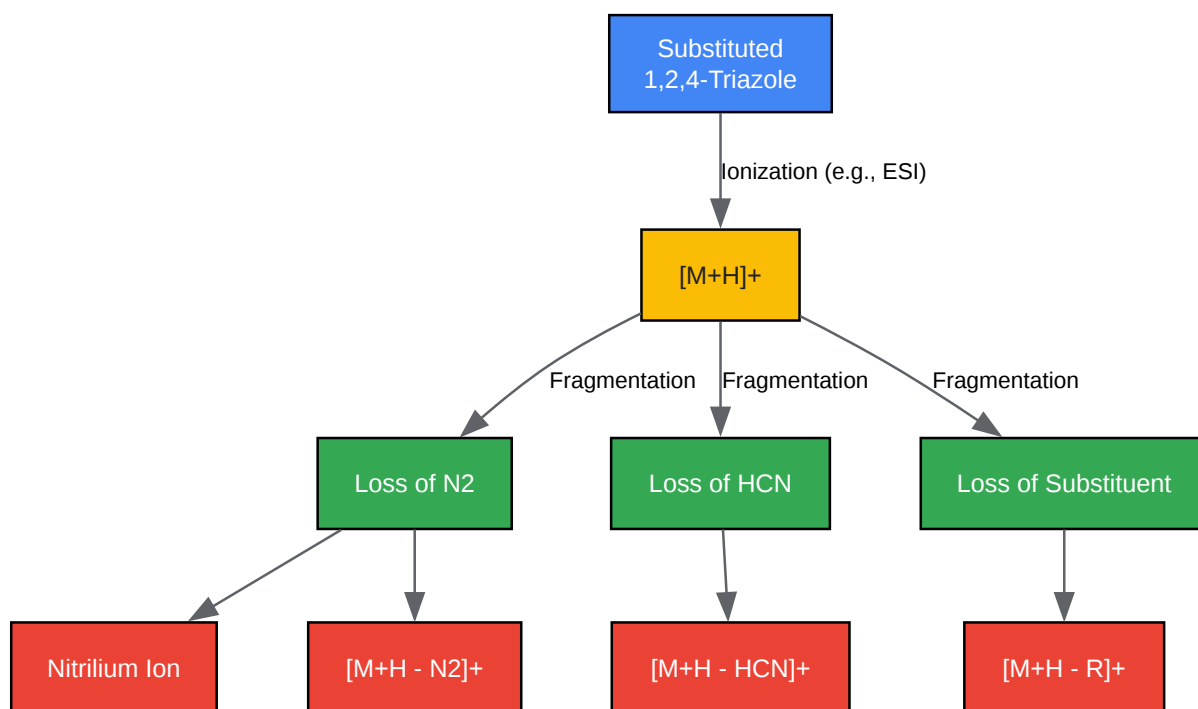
Substituted 1,2,4-Triazole

Ionization (e.g., ESI)

[M+H]+

Fragmentation

Fragmentation

Fragmentation

Loss of N2

Loss of HCN

Loss of Substituent

Nitrilium Ion

[M+H - N2]+

[M+H - HCN]+

[M+H - R]+